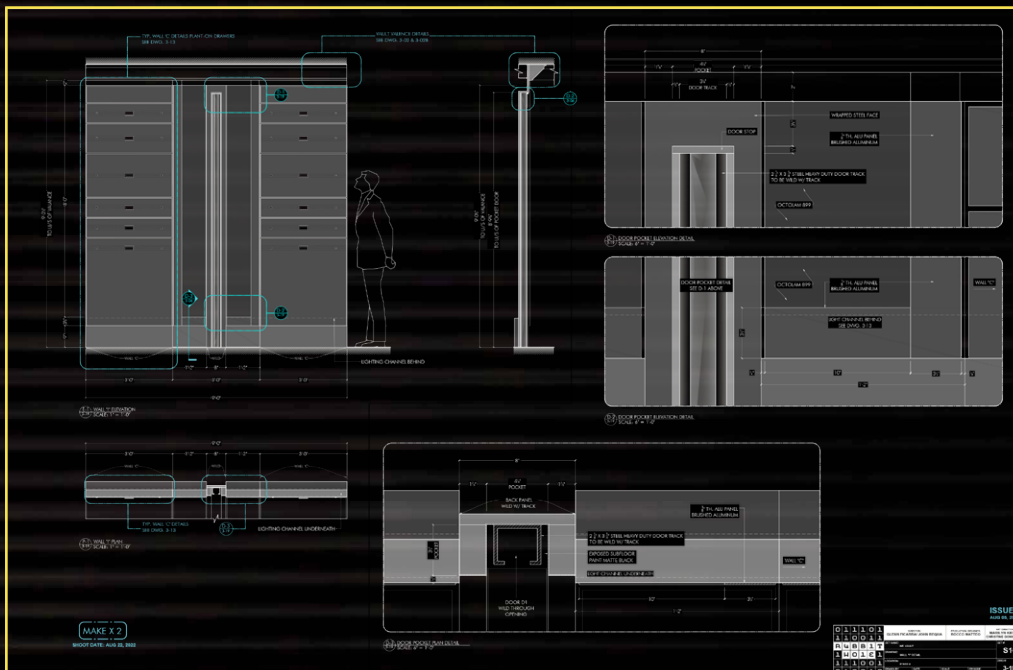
TYP. WALL 'C' DETAILS PLANT-ON DRAWERS
SEE DWG. 3-13

WALL VALANCE DETAILS
SEE DWG. 3-10 & 3-006

TO U/S OF VALANCE

TO U/S OF POCKET DOOR

LIGHTING CHANNEL BEHIND

WALL "C" ELEVATION
SCALE: 1" = 1'-0"

DOOR POCKET ELEVATION DETAIL
SCALE: 6" = 1'-0"

POCKET

DOOR TRACK

WRAPPED STEEL FACE

DOOR STOP

$\frac{3}{4}$" TH. ALU PANEL BRUSHED ALUMINUM

2 $\frac{1}{2}$" X 3 $\frac{1}{2}$" STEEL HEAVY DUTY DOOR TRACK TO BE WILD W/ TRACK

OCTOLUM 899

DOOR POCKET DETAIL SEE D-1 ABOVE

OCTOLUM 899

$\frac{3}{4}$" TH. ALU PANEL BRUSHED ALUMINUM

WALL "C"

LIGHT CHANNEL BEHIND SEE DWG. 3-13

DOOR POCKET ELEVATION DETAIL
SCALE: 6" = 1'-0"

TYP. WALL 'C' DETAILS
SEE DWG. 3-13

LIGHTING CHANNELS UNDERNEATH

WALL "C" PLAN
SCALE: 1" = 1'-0"

POCKET

BACK PANEL WILD W/ TRACK

2 $\frac{1}{2}$" X 3 $\frac{1}{2}$" STEEL HEAVY DUTY DOOR TRACK TO BE WILD W/ TRACK

$\frac{3}{4}$" TH. ALU PANEL BRUSHED ALUMINUM

EXPOSED SUBFLOOR PAINT MATTE BLACK

LIGHT CHANNELS UNDERNEATH

WALL "C"

DOOR D1 WILD THROUGH OPENING

DOOR POCKET PLAN DETAIL

MAKE X 2

SHOOT DATE: AUG 22, 2022

ISSUE
AUG 08, 20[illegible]

RABBIT

S1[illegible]

3-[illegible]